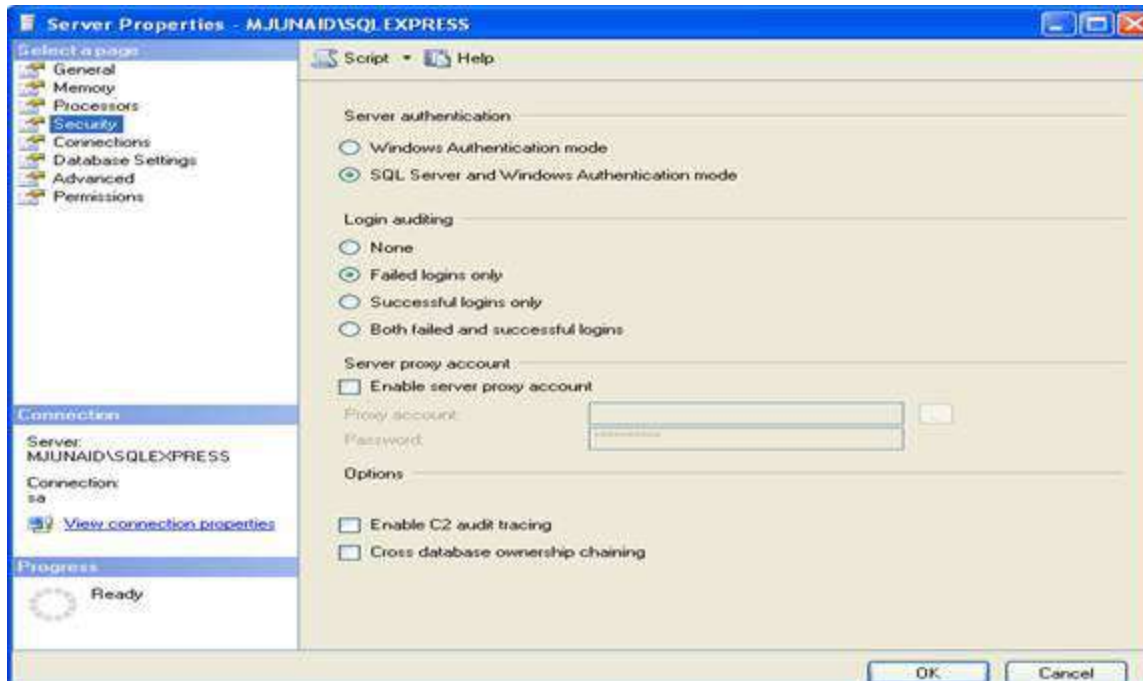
Server Properties - MJUNAID\SQLEXPRESS

Select a page
General
Memory
Processors
Security
Connections
Database Settings
Advanced
Permissions

Script Help

Server authentication
Windows Authentication mode
SQL Server and Windows Authentication mode

Login auditing
None
Failed logins only
Successful logins only
Both failed and successful logins

Server proxy account
Enable server proxy account
Proxy account:
Password:

Options
Enable C2 audit tracing
Cross database ownership chaining

Connection
Server:
MJUNAID\SQLEXPRESS
Connection:
sa
View connection properties

Progress
Ready

OK
Cancel